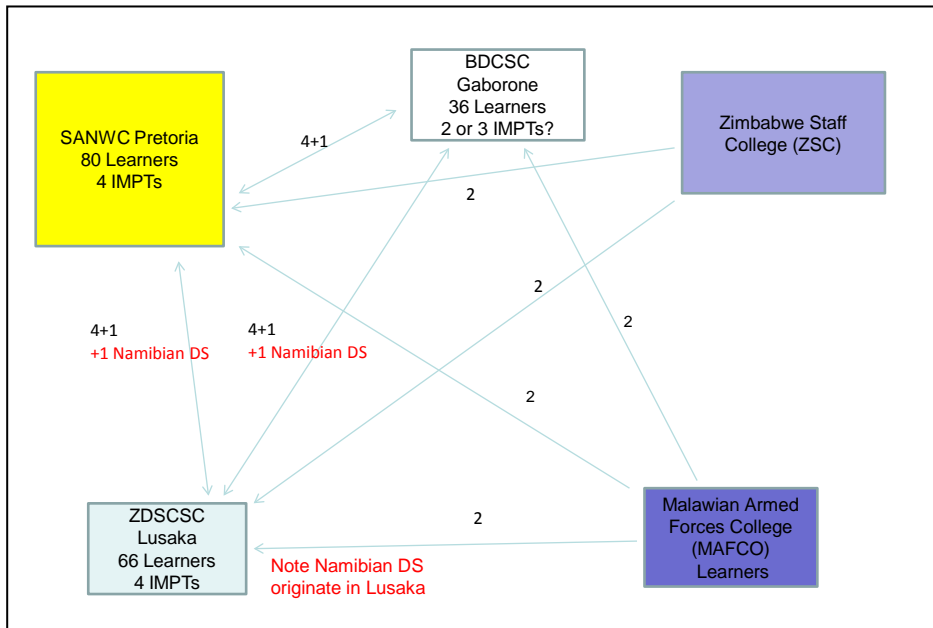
SANWC Pretoria
80 Learners
4 IMPTs

4+1

BDCSC
Gaborone
36 Learners
2 or 3 IMPTs?

Zimbabwe Staff College (ZSC)

2

2

2

4+1
+1 Namibian DS

4+1
+1 Namibian DS

2

ZDSCSC
Lusaka
66 Learners
4 IMPTs

2

Note Namibian DS originate in Lusaka

Malawian Armed Forces College (MAFCO)
Learners